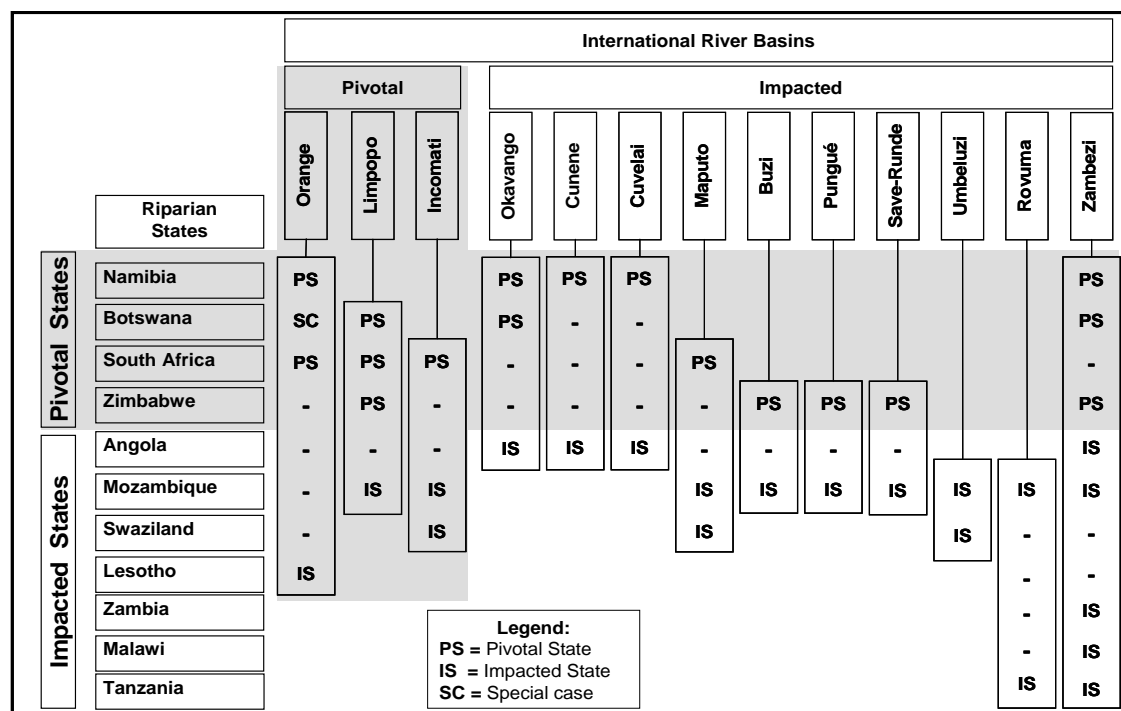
International River Basins

Pivotal

Impacted

| Riparian States | | Orange | Limpopo | Incomati | Okavango | Cunene | Cuvelai | Maputo | Buzi | Pungué | Save-Runde | Umbeluzi | Rovuma | Zambezi |
|---|---|---|---|---|---|---|---|---|---|---|---|---|---|---|
| Pivotal States | Namibia | PS | | | PS | PS | PS | | | | | | | PS |
| | Botswana | SC | PS | | PS | - | - | | | | | | | PS |
| | South Africa | PS | PS | PS | - | - | - | PS | | | | | | - |
| | Zimbabwe | - | PS | - | - | - | - | - | PS | PS | PS | | | PS |
| Impacted States | Angola | - | - | - | IS | IS | IS | - | - | - | - | | | IS |
| | Mozambique | - | IS | IS | | | | IS | IS | IS | IS | IS | IS | IS |
| | Swaziland | - | | IS | | | | IS | | | | IS | - | - |
| | Lesotho | IS | | | | | | | | | | | - | - |
| | Zambia | | | | | | | | | | | | - | IS |
| | Malawi | | | | | | | | | | | | - | IS |
| | Tanzania | | | | | | | | | | | | IS | IS |

Legend:
PS = Pivotal State
IS = Impacted State
SC = Special case